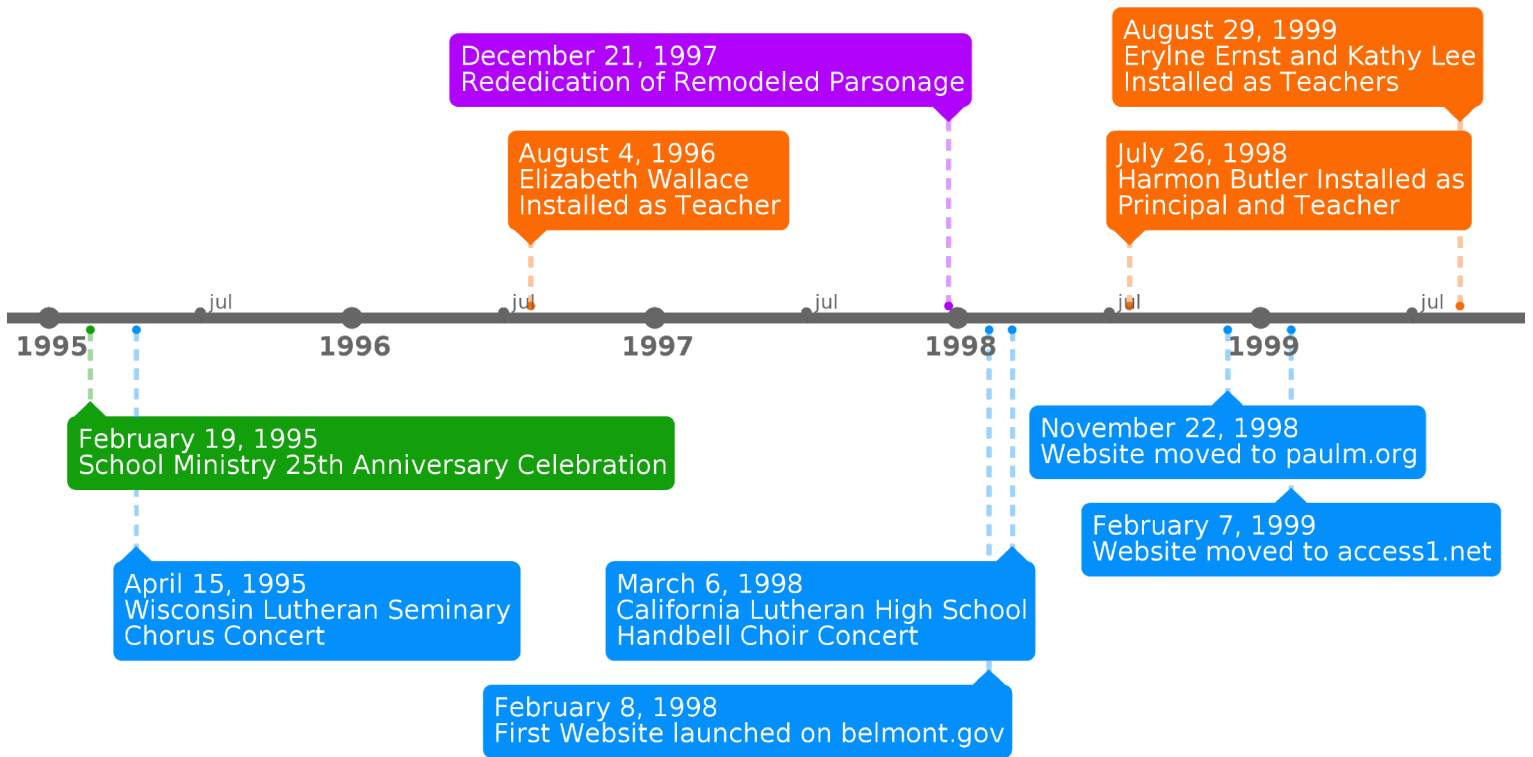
August 29, 1999
Erylne Ernst and Kathy Lee Installed as Teachers

December 21, 1997
Rededication of Remodeled Parsonage

August 4, 1996
Elizabeth Wallace Installed as Teacher

July 26, 1998
Harmon Butler Installed as Principal and Teacher

jul jul jul jul jul

1995 1996 1997 1998 1999

February 19, 1995
School Ministry 25th Anniversary Celebration

November 22, 1998
Website moved to paulm.org

February 7, 1999
Website moved to access1.net

April 15, 1995
Wisconsin Lutheran Seminary Chorus Concert

March 6, 1998
California Lutheran High School Handbell Choir Concert

February 8, 1998
First Website launched on belmont.gov